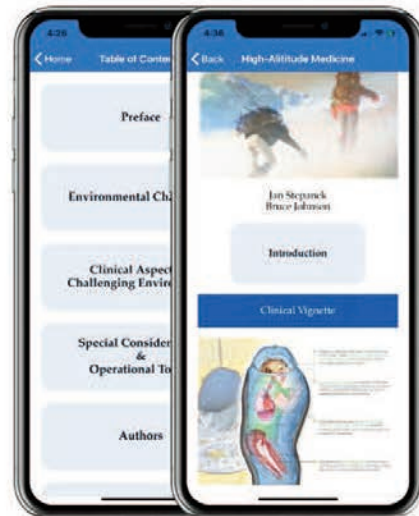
4:36

Home

Table of Conte

Preface

Environmental Ch

Clinical Aspec
Challenging Envir

Special Consider
&
Operational To

Authors

4:36

Back

High-Altitude Medicine

Jan Stepanek
Bruce Johnson

Introduction

Clinical Vignette